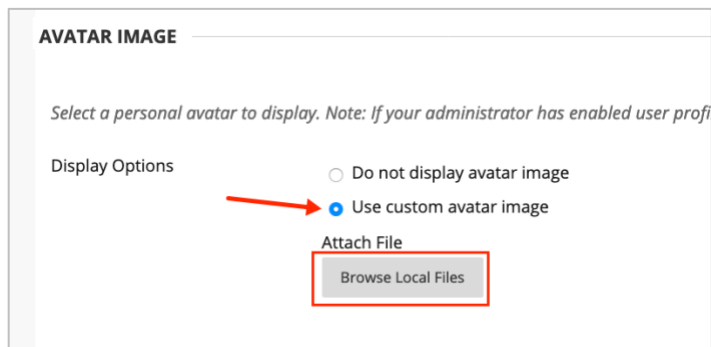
AVATAR IMAGE

Select a personal avatar to display. Note: If your administrator has enabled user profi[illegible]

Display Options

Do not display avatar image

Use custom avatar image

Attach File

Browse Local Files